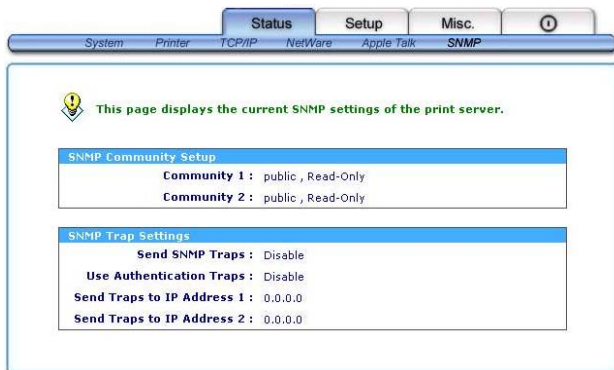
Status Setup Misc.

System Printer TCP/IP NetWare Apple Talk SNMP

This page displays the current SNMP settings of the print server.

| SNMP Community Setup | |
|---|---|
| Community 1 : | public , Read-Only |
| Community 2 : | public , Read-Only |

| SNMP Trap Settings | |
|---|---|
| Send SNMP Traps : | Disable |
| Use Authentication Traps : | Disable |
| Send Traps to IP Address 1 : | 0.0.0.0 |
| Send Traps to IP Address 2 : | 0.0.0.0 |